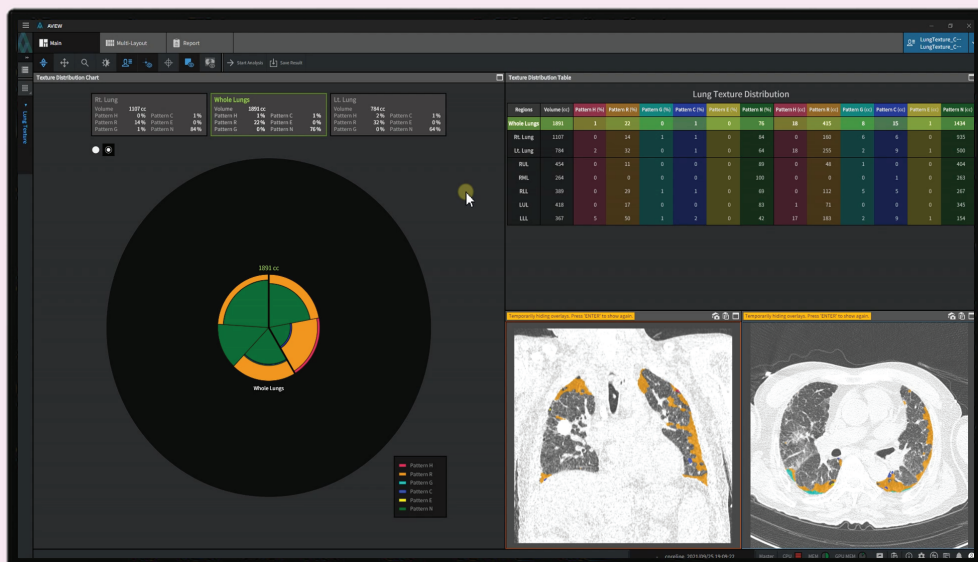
AVIEW

Main Multi-Layout Report

LungTexture_C... LungTexture_C...

Start Analysis Save Result

Lung Texture

Texture Distribution Chart

| Rt. Lung | | | |
|---|---|---|---|
| Volume | 1107 cc | | |
| Pattern H | 0% | Pattern C | 1% |
| Pattern R | 14% | Pattern E | 0% |
| Pattern G | 1% | Pattern N | 84% |

| Whole Lungs | | | |
|---|---|---|---|
| Volume | 1891 cc | | |
| Pattern H | 1% | Pattern C | 1% |
| Pattern R | 22% | Pattern E | 0% |
| Pattern G | 0% | Pattern N | 76% |

| Lt. Lung | | | |
|---|---|---|---|
| Volume | 784 cc | | |
| Pattern H | 2% | Pattern C | 1% |
| Pattern R | 32% | Pattern E | 0% |
| Pattern G | 0% | Pattern N | 64% |

1891 cc

Whole Lungs

Pattern H
Pattern R
Pattern G
Pattern C
Pattern E
Pattern N

Texture Distribution Table

Lung Texture Distribution

| Regions | Volume (cc) | Pattern H (%) | Pattern R (%) | Pattern G (%) | Pattern C (%) | Pattern E (%) | Pattern N (%) | Pattern H (cc) | Pattern R (cc) | Pattern G (cc) | Pattern C (cc) | Pattern E (cc) | Pattern N (cc) |
|---|---|---|---|---|---|---|---|---|---|---|---|---|---|
| Whole Lungs | 1891 | 1 | 22 | 0 | 1 | 0 | 76 | 16 | 415 | 8 | 15 | 1 | 1434 |
| Rt. Lung | 1107 | 0 | 14 | 1 | 1 | 0 | 84 | 0 | 160 | 6 | 6 | 0 | 935 |
| Lt. Lung | 784 | 2 | 32 | 0 | 1 | 0 | 64 | 16 | 255 | 2 | 9 | 1 | 500 |
| RUL | 454 | 0 | 11 | 0 | 0 | 0 | 89 | 0 | 48 | 1 | 0 | 0 | 404 |
| RML | 264 | 0 | 0 | 0 | 0 | 0 | 100 | 0 | 0 | 0 | 1 | 0 | 263 |
| RLL | 389 | 0 | 29 | 1 | 1 | 0 | 69 | 0 | 112 | 5 | 5 | 0 | 267 |
| LUL | 418 | 0 | 17 | 0 | 0 | 0 | 83 | 1 | 71 | 0 | 0 | 0 | 345 |
| LLL | 367 | 5 | 50 | 1 | 2 | 0 | 42 | 17 | 183 | 2 | 9 | 1 | 154 |

Temporarily hiding overlays. Press 'ENTER' to show again.

Temporarily hiding overlays. Press 'ENTER' to show again.

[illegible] 2023/09/25 19:09:23 CPU MEM GPU MEM